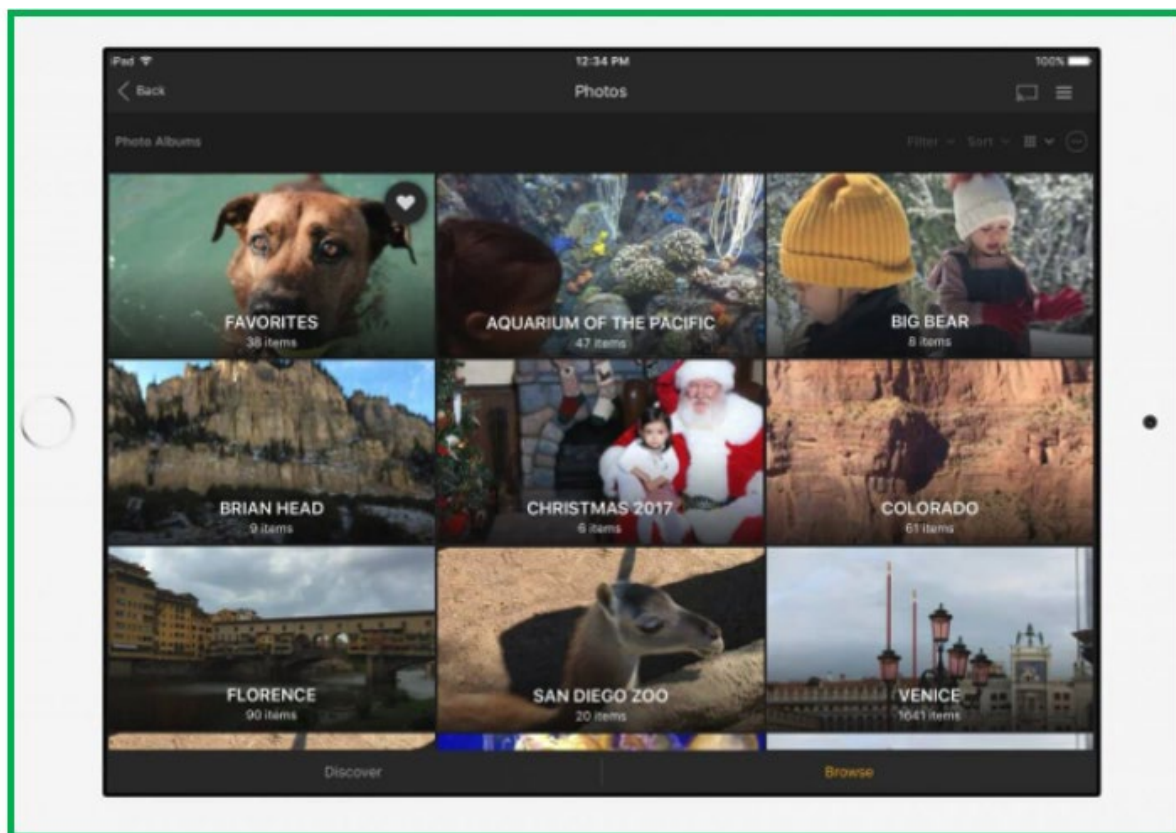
iPad
12:34 PM
100%
Back
Photos

Photo Albums
Filter Sort

FAVORITES
38 items

AQUARIUM OF THE PACIFIC
47 items

BIG BEAR
8 items

BRIAN HEAD
9 items

CHRISTMAS 2017
6 items

COLORADO
61 items

FLORENCE
90 items

SAN DIEGO ZOO
20 items

VENICE
1641 items

Discover
Browse